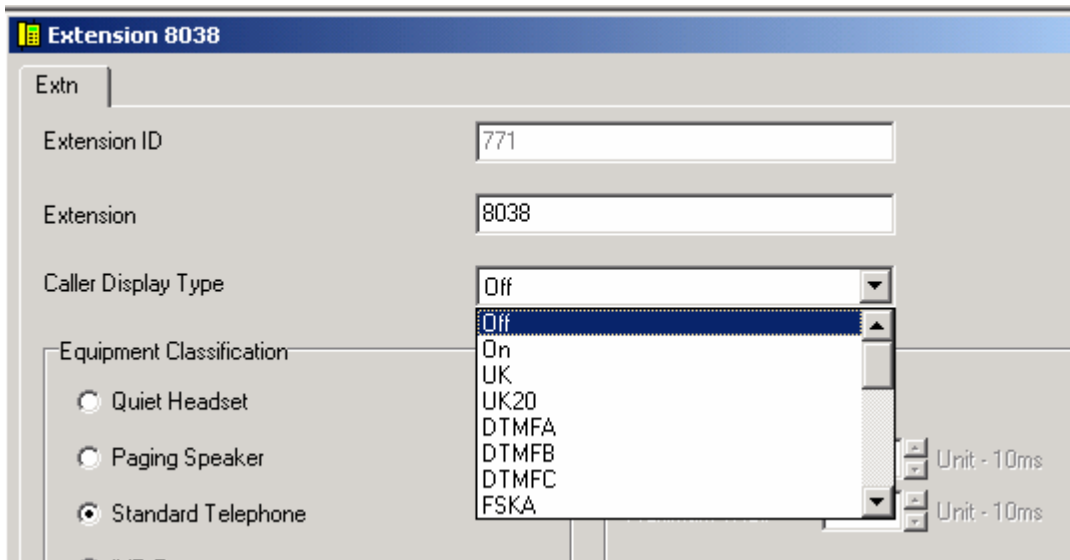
Extension 8038

Extn

Extension ID
771

Extension
8038

Caller Display Type
Off

Off
On
UK
UK20
DTMFA
DTMFB
DTMFC
FSKA

Equipment Classification
Quiet Headset
Paging Speaker
Standard Telephone

Unit - 10ms
Unit - 10ms